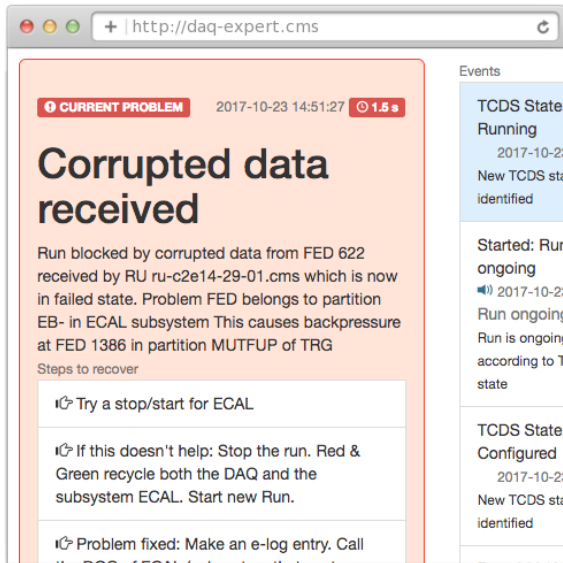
+ http://daq-expert.cms

CURRENT PROBLEM 2017-10-23 14:51:27 1.5 s

Corrupted data received

Run blocked by corrupted data from FED 622 received by RU ru-c2e14-29-01.cms which is now in failed state. Problem FED belongs to partition EB- in ECAL subsystem This causes backpressure at FED 1386 in partition MUTFUP of TRG

Steps to recover

Try a stop/start for ECAL

If this doesn't help: Stop the run. Red & Green recycle both the DAQ and the subsystem ECAL. Start new Run.

Problem fixed: Make an e-log entry. Call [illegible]

Events

TCDS State Running
2017-10-2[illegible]
New TCDS sta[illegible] identified

Started: Ru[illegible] ongoing
2017-10-2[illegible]
Run ongoin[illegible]
Run is ongoin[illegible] according to T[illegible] state

TCDS State Configured
2017-10-2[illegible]
New TCDS sta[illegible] identified